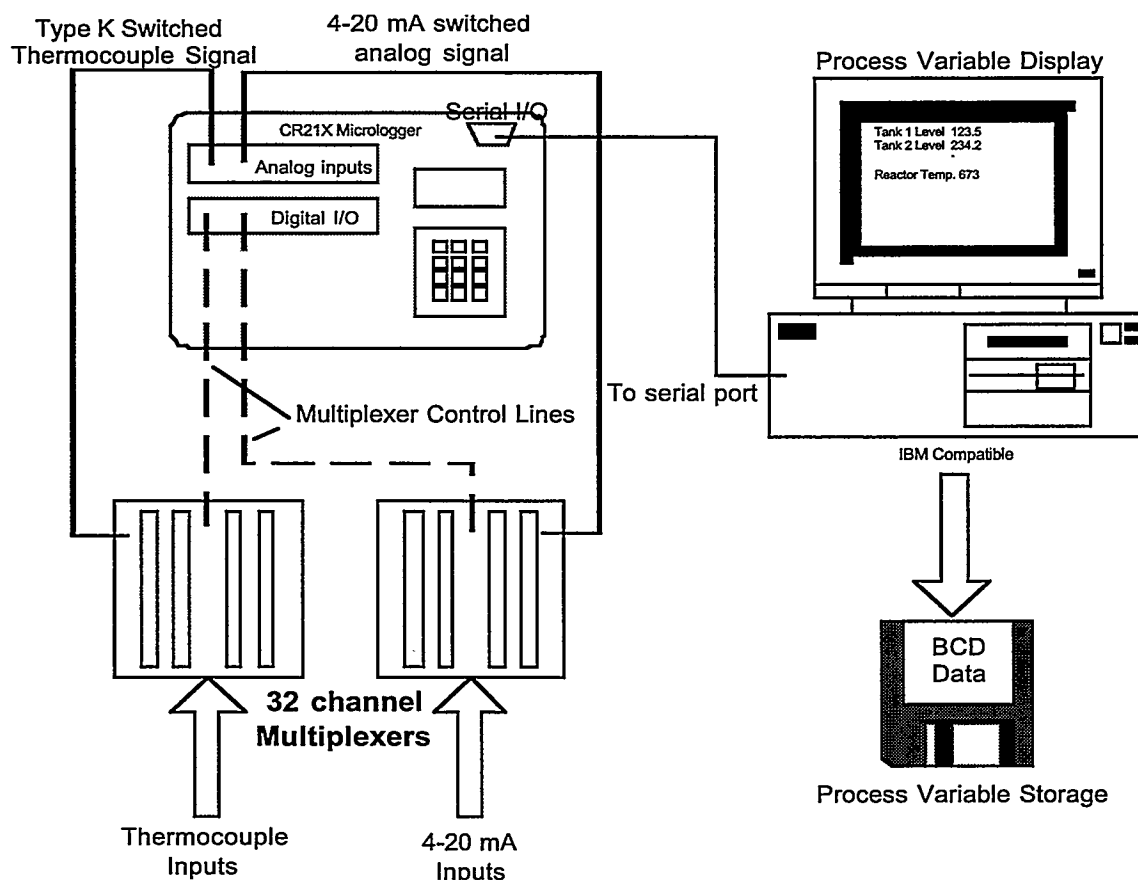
Type K Switched Thermocouple Signal

4-20 mA switched analog signal

Process Variable Display

CR21X Micrologger

Serial I/O

Analog inputs

Digital I/O

Tank 1 Level 123.5
Tank 2 Level 234.2

Reactor Temp. 673

Multiplexer Control Lines

To serial port

IBM Compatible

32 channel Multiplexers

BCD Data

Process Variable Storage

Thermocouple Inputs

4-20 mA Inputs